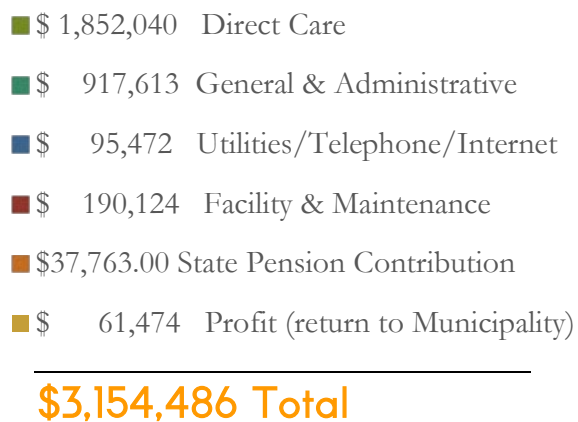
$ 1,852,040 Direct Care

$ 917,613 General & Administrative

$ 95,472 Utilities/Telephone/Internet

$ 190,124 Facility & Maintenance

$37,763.00 State Pension Contribution

$ 61,474 Profit (return to Municipality)

$3,154,486 Total